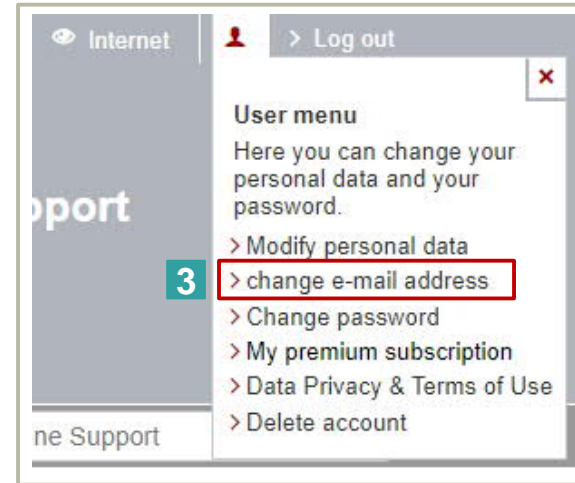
Internet
> Log out
×
User menu
Here you can change your personal data and your password.
> Modify personal data
3
> change e-mail address
> Change password
> My premium subscription
> Data Privacy & Terms of Use
> Delete account
pport
ne Support